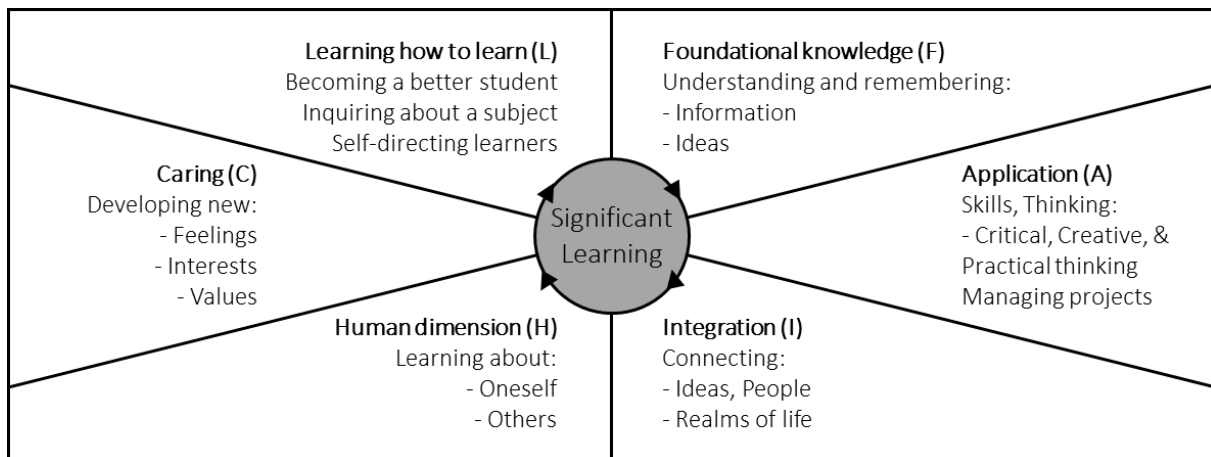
Learning how to learn (L)
Becoming a better student
Inquiring about a subject
Self-directing learners

Foundational knowledge (F)
Understanding and remembering:
- Information
- Ideas

Caring (C)
Developing new:
- Feelings
- Interests
- Values

Significant Learning

Application (A)
Skills, Thinking:
- Critical, Creative, & Practical thinking
Managing projects

Human dimension (H)
Learning about:
- Oneself
- Others

Integration (I)
Connecting:
- Ideas, People
- Realms of life